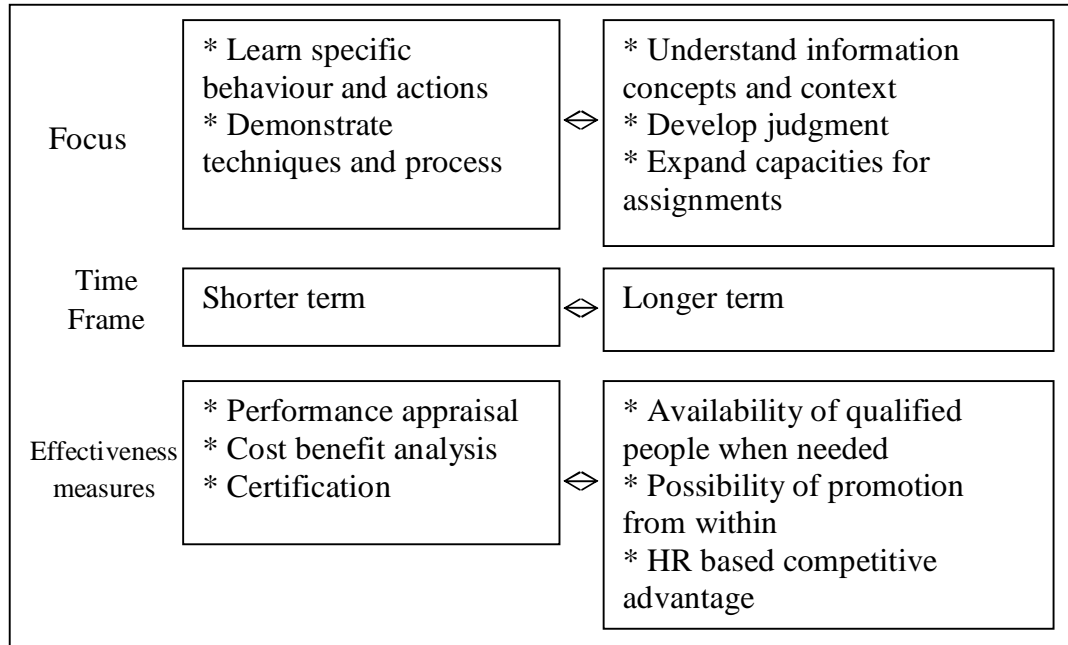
| | | | |
|---|---|---|---|
| Focus | * Learn specific behaviour and actions<br>* Demonstrate techniques and process | ⇔ | * Understand information concepts and context<br>* Develop judgment<br>* Expand capacities for assignments |
| Time Frame | Shorter term | ⇔ | Longer term |
| Effectiveness measures | * Performance appraisal<br>* Cost benefit analysis<br>* Certification | ⇔ | * Availability of qualified people when needed<br>* Possibility of promotion from within<br>* HR based competitive advantage |